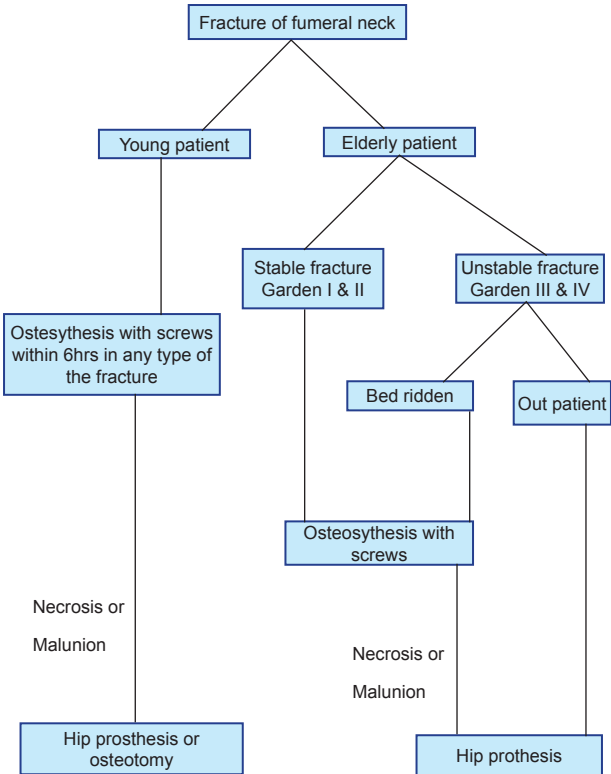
Fracture of fumeral neck

Young patient

Elderly patient

Stable fracture Garden I & II

Unstable fracture Garden III & IV

Ostesythesis with screws within 6hrs in any type of the fracture

Bed ridden

Out patient

Osteosythesis with screws

Necrosis or

Malunion

Necrosis or

Malunion

Hip prosthesis or osteotomy

Hip prothesis